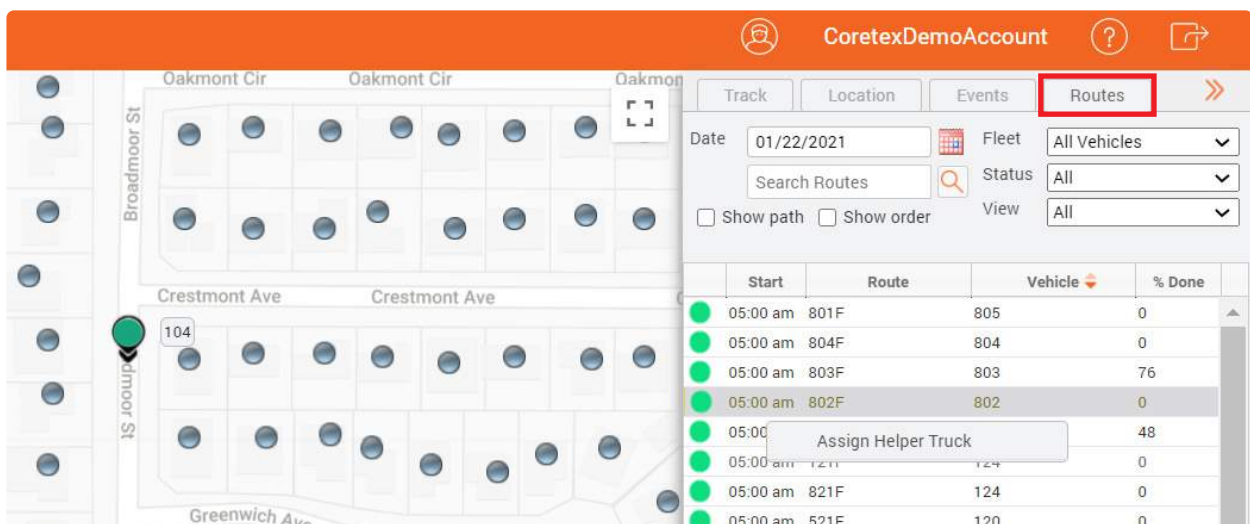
CoretexDemoAccount

Oakmont Cir Oakmont Cir Oakmon

Broadmoor St

Crestmont Ave Crestmont Ave

104

dmoor St

Greenwich Av

Track Location Events Routes »

Date 01/22/2021

Search Routes

Fleet All Vehicles

Status All

View All

Show path Show order

| | Start | Route | Vehicle | % Done |
|---|---|---|---|---|
| | 05:00 am | 801F | 805 | 0 |
| | 05:00 am | 804F | 804 | 0 |
| | 05:00 am | 803F | 803 | 76 |
| | 05:00 am | 802F | 802 | 0 |
| | 05:00 | | | 48 |
| | 05:00 am | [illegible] | 124 | 0 |
| | 05:00 am | 821F | 124 | 0 |
| | 05:00 am | 521F | 120 | 0 |

Assign Helper Truck